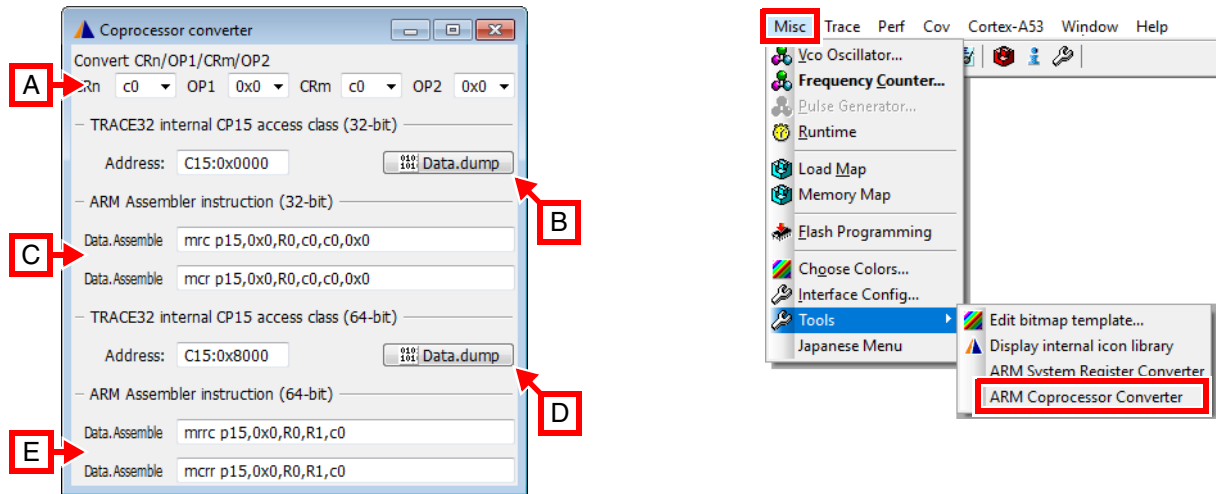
Coprocessor converter

Convert CRn/OP1/CRm/OP2

A

CRn c0 OP1 0x0 CRm c0 OP2 0x0

TRACE32 internal CP15 access class (32-bit)

Address: C15:0x0000 Data.dump

B

ARM Assembler instruction (32-bit)

C

Data.Assemble mrc p15,0x0,R0,c0,c0,0x0

Data.Assemble mcr p15,0x0,R0,c0,c0,0x0

TRACE32 internal CP15 access class (64-bit)

Address: C15:0x8000 Data.dump

D

ARM Assembler instruction (64-bit)

E

Data.Assemble mrrc p15,0x0,R0,R1,c0

Data.Assemble mcrr p15,0x0,R0,R1,c0

Misc Trace Perf Cov Cortex-A53 Window Help

Vco Oscillator...
Frequency Counter...
Pulse Generator...
Runtime
Load Map
Memory Map
Flash Programming
Choose Colors...
Interface Config...
Tools
Japanese Menu

Edit bitmap template...
Display internal icon library
ARM System Register Converter
ARM Coprocessor Converter